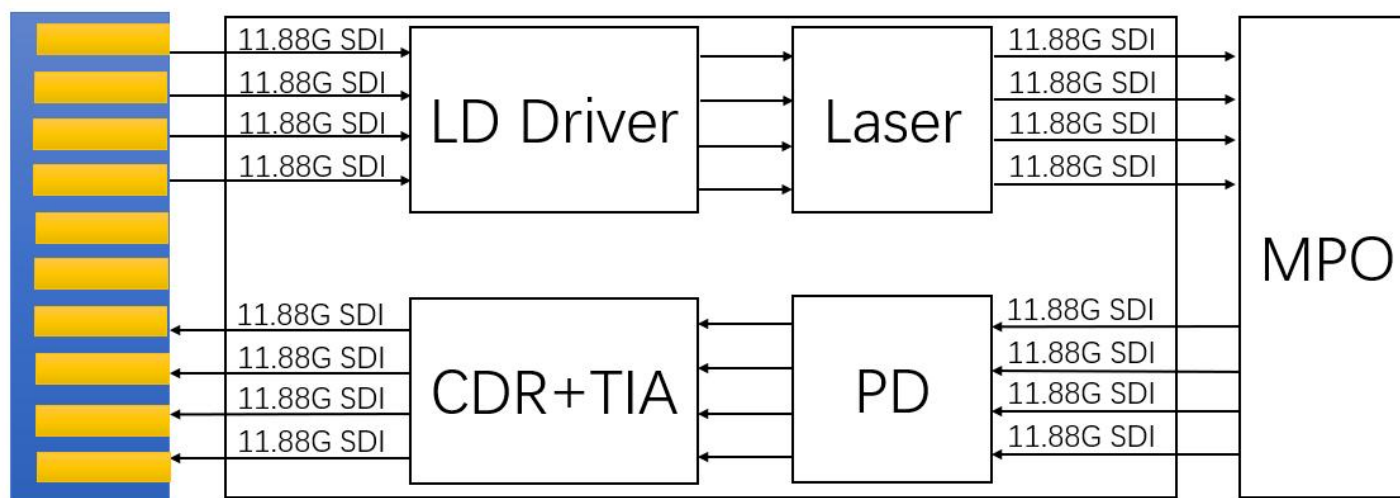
11.88G SDI
11.88G SDI
11.88G SDI
11.88G SDI

LD Driver

Laser

11.88G SDI
11.88G SDI
11.88G SDI
11.88G SDI

MPO

11.88G SDI
11.88G SDI
11.88G SDI
11.88G SDI

CDR+TIA

PD

11.88G SDI
11.88G SDI
11.88G SDI
11.88G SDI